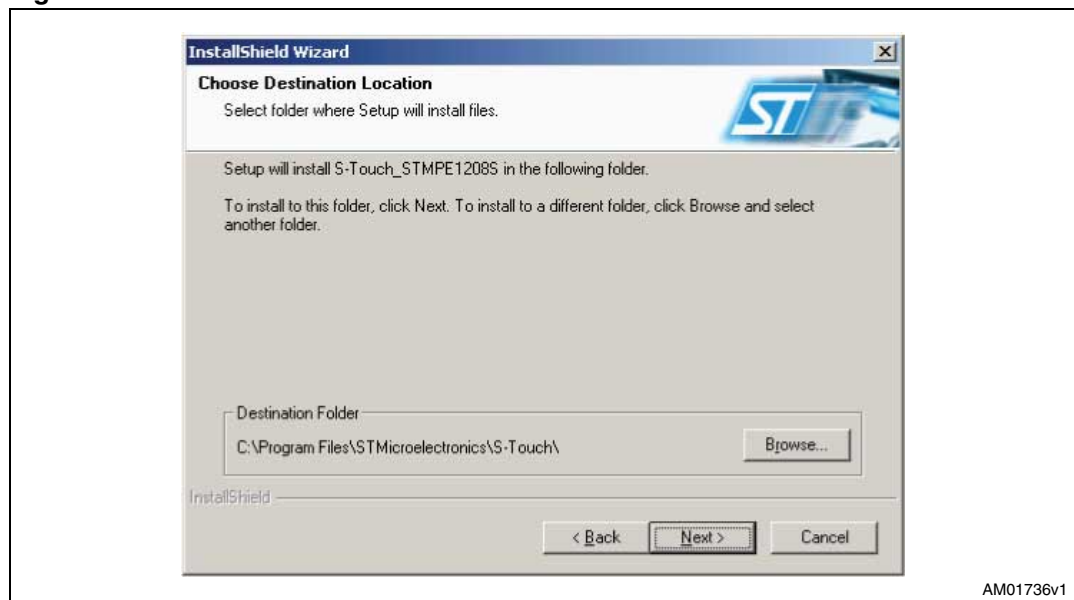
InstallShield Wizard

Choose Destination Location

Select folder where Setup will install files.

ST

Setup will install S-Touch_STMPE1208S in the following folder.

To install to this folder, click Next. To install to a different folder, click Browse and select another folder.

Destination Folder

C:\Program Files\STMicroelectronics\S-Touch\

Browse...

InstallShield

< Back

Next >

Cancel

AM01736v1